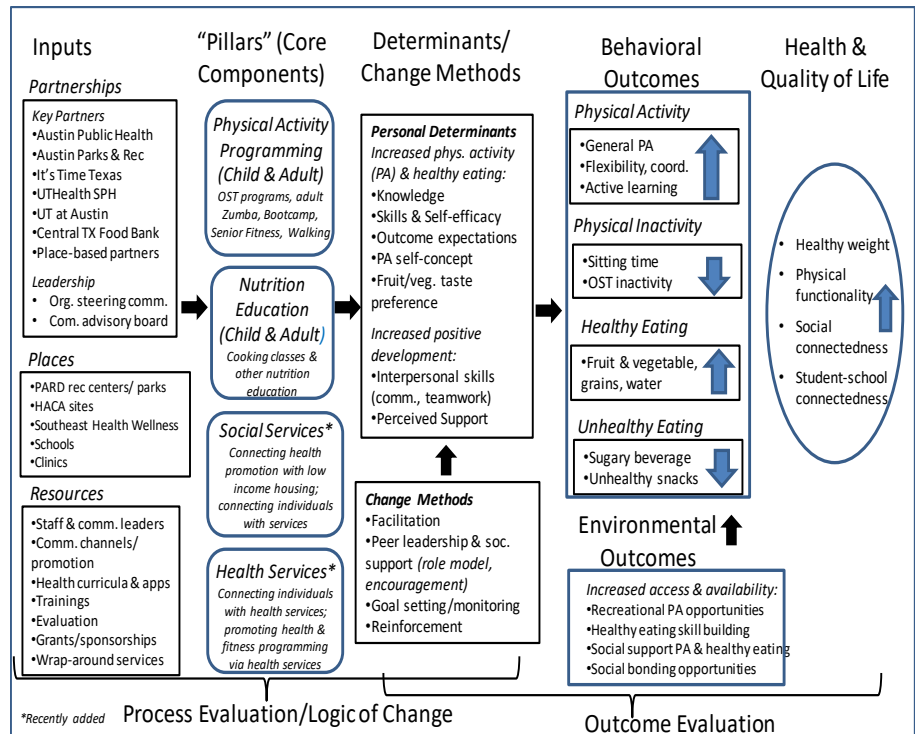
Inputs

Partnerships

Key Partners
•Austin Public Health
•Austin Parks & Rec
•It's Time Texas
•UTHealth SPH
•UT at Austin
•Central TX Food Bank
•Place-based partners

Leadership
• Org. steering comm.
• Com. advisory board

Places
•PARD rec centers/ parks
•HACA sites
•Southeast Health Wellness
•Schools
•Clinics

Resources
•Staff & comm. leaders
•Comm. channels/ promotion
•Health curricula & apps
•Trainings
•Evaluation
•Grants/sponsorships
•Wrap-around services

"Pillars" (Core Components)

Physical Activity Programming (Child & Adult)
OST programs, adult Zumba, Bootcamp, Senior Fitness, Walking

Nutrition Education (Child & Adult)
Cooking classes & other nutrition education

Social Services*
Connecting health promotion with low income housing; connecting individuals with services

Health Services*
Connecting individuals with health services; promoting health & fitness programming via health services

Determinants/ Change Methods

Personal Determinants
Increased phys. activity (PA) & healthy eating:
•Knowledge
•Skills & Self-efficacy
•Outcome expectations
•PA self-concept
•Fruit/veg. taste preference
Increased positive development:
•Interpersonal skills (comm., teamwork)
•Perceived Support

Change Methods
•Facilitation
•Peer leadership & soc. support (role model, encouragement)
•Goal setting/monitoring
•Reinforcement

Behavioral Outcomes

Physical Activity
•General PA
•Flexibility, coord.
•Active learning

Physical Inactivity
•Sitting time
•OST inactivity

Healthy Eating
•Fruit & vegetable, grains, water

Unhealthy Eating
•Sugary beverage
•Unhealthy snacks

Environmental Outcomes

Increased access & availability:
•Recreational PA opportunities
•Healthy eating skill building
•Social support PA & healthy eating
•Social bonding opportunities

Health & Quality of Life

• Healthy weight
• Physical functionality
• Social connectedness
• Student-school connectedness

*Recently added

Process Evaluation/Logic of Change

Outcome Evaluation